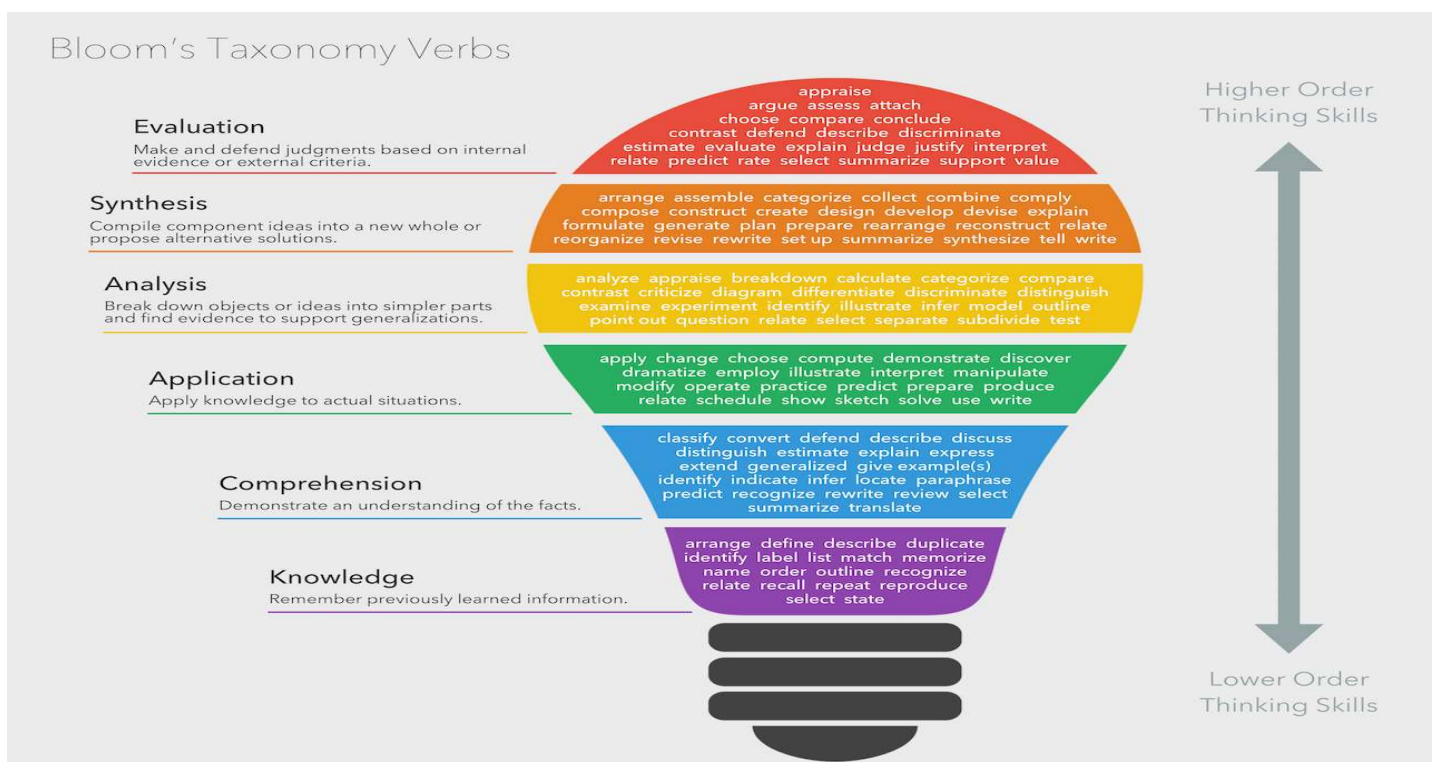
Bloom's Taxonomy Verbs

Evaluation
Make and defend judgments based on internal evidence or external criteria.

appraise
argue assess attach
choose compare conclude
contrast defend describe discriminate
estimate evaluate explain judge justify interpret
relate predict rate select summarize support value

Synthesis
Compile component ideas into a new whole or propose alternative solutions.

arrange assemble categorize collect combine comply
compose construct create design develop devise explain
formulate generate plan prepare rearrange reconstruct relate
reorganize revise rewrite set up summarize synthesize tell write

Analysis
Break down objects or ideas into simpler parts and find evidence to support generalizations.

analyze appraise breakdown calculate categorize compare
contrast criticize diagram differentiate discriminate distinguish
examine experiment identify illustrate infer model outline
point out question relate select separate subdivide test

Application
Apply knowledge to actual situations.

apply change choose compute demonstrate discover
dramatize employ illustrate interpret manipulate
modify operate practice predict prepare produce
relate schedule show sketch solve use write

Comprehension
Demonstrate an understanding of the facts.

classify convert defend describe discuss
distinguish estimate explain express
extend generalized give example(s)
identify indicate infer locate paraphrase
predict recognize rewrite review select
summarize translate

Knowledge
Remember previously learned information.

arrange define describe duplicate
identify label list match memorize
name order outline recognize
relate recall repeat reproduce
select state

Higher Order Thinking Skills

Lower Order Thinking Skills